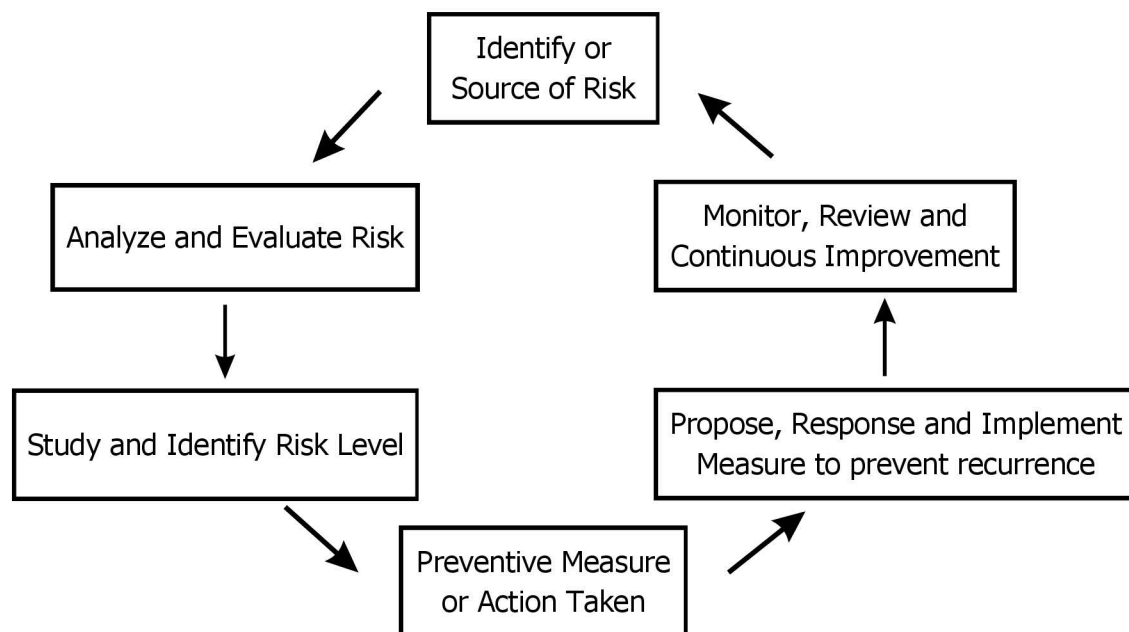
Identify or Source of Risk

Analyze and Evaluate Risk

Study and Identify Risk Level

Preventive Measure or Action Taken

Propose, Response and Implement Measure to prevent recurrence

Monitor, Review and Continuous Improvement